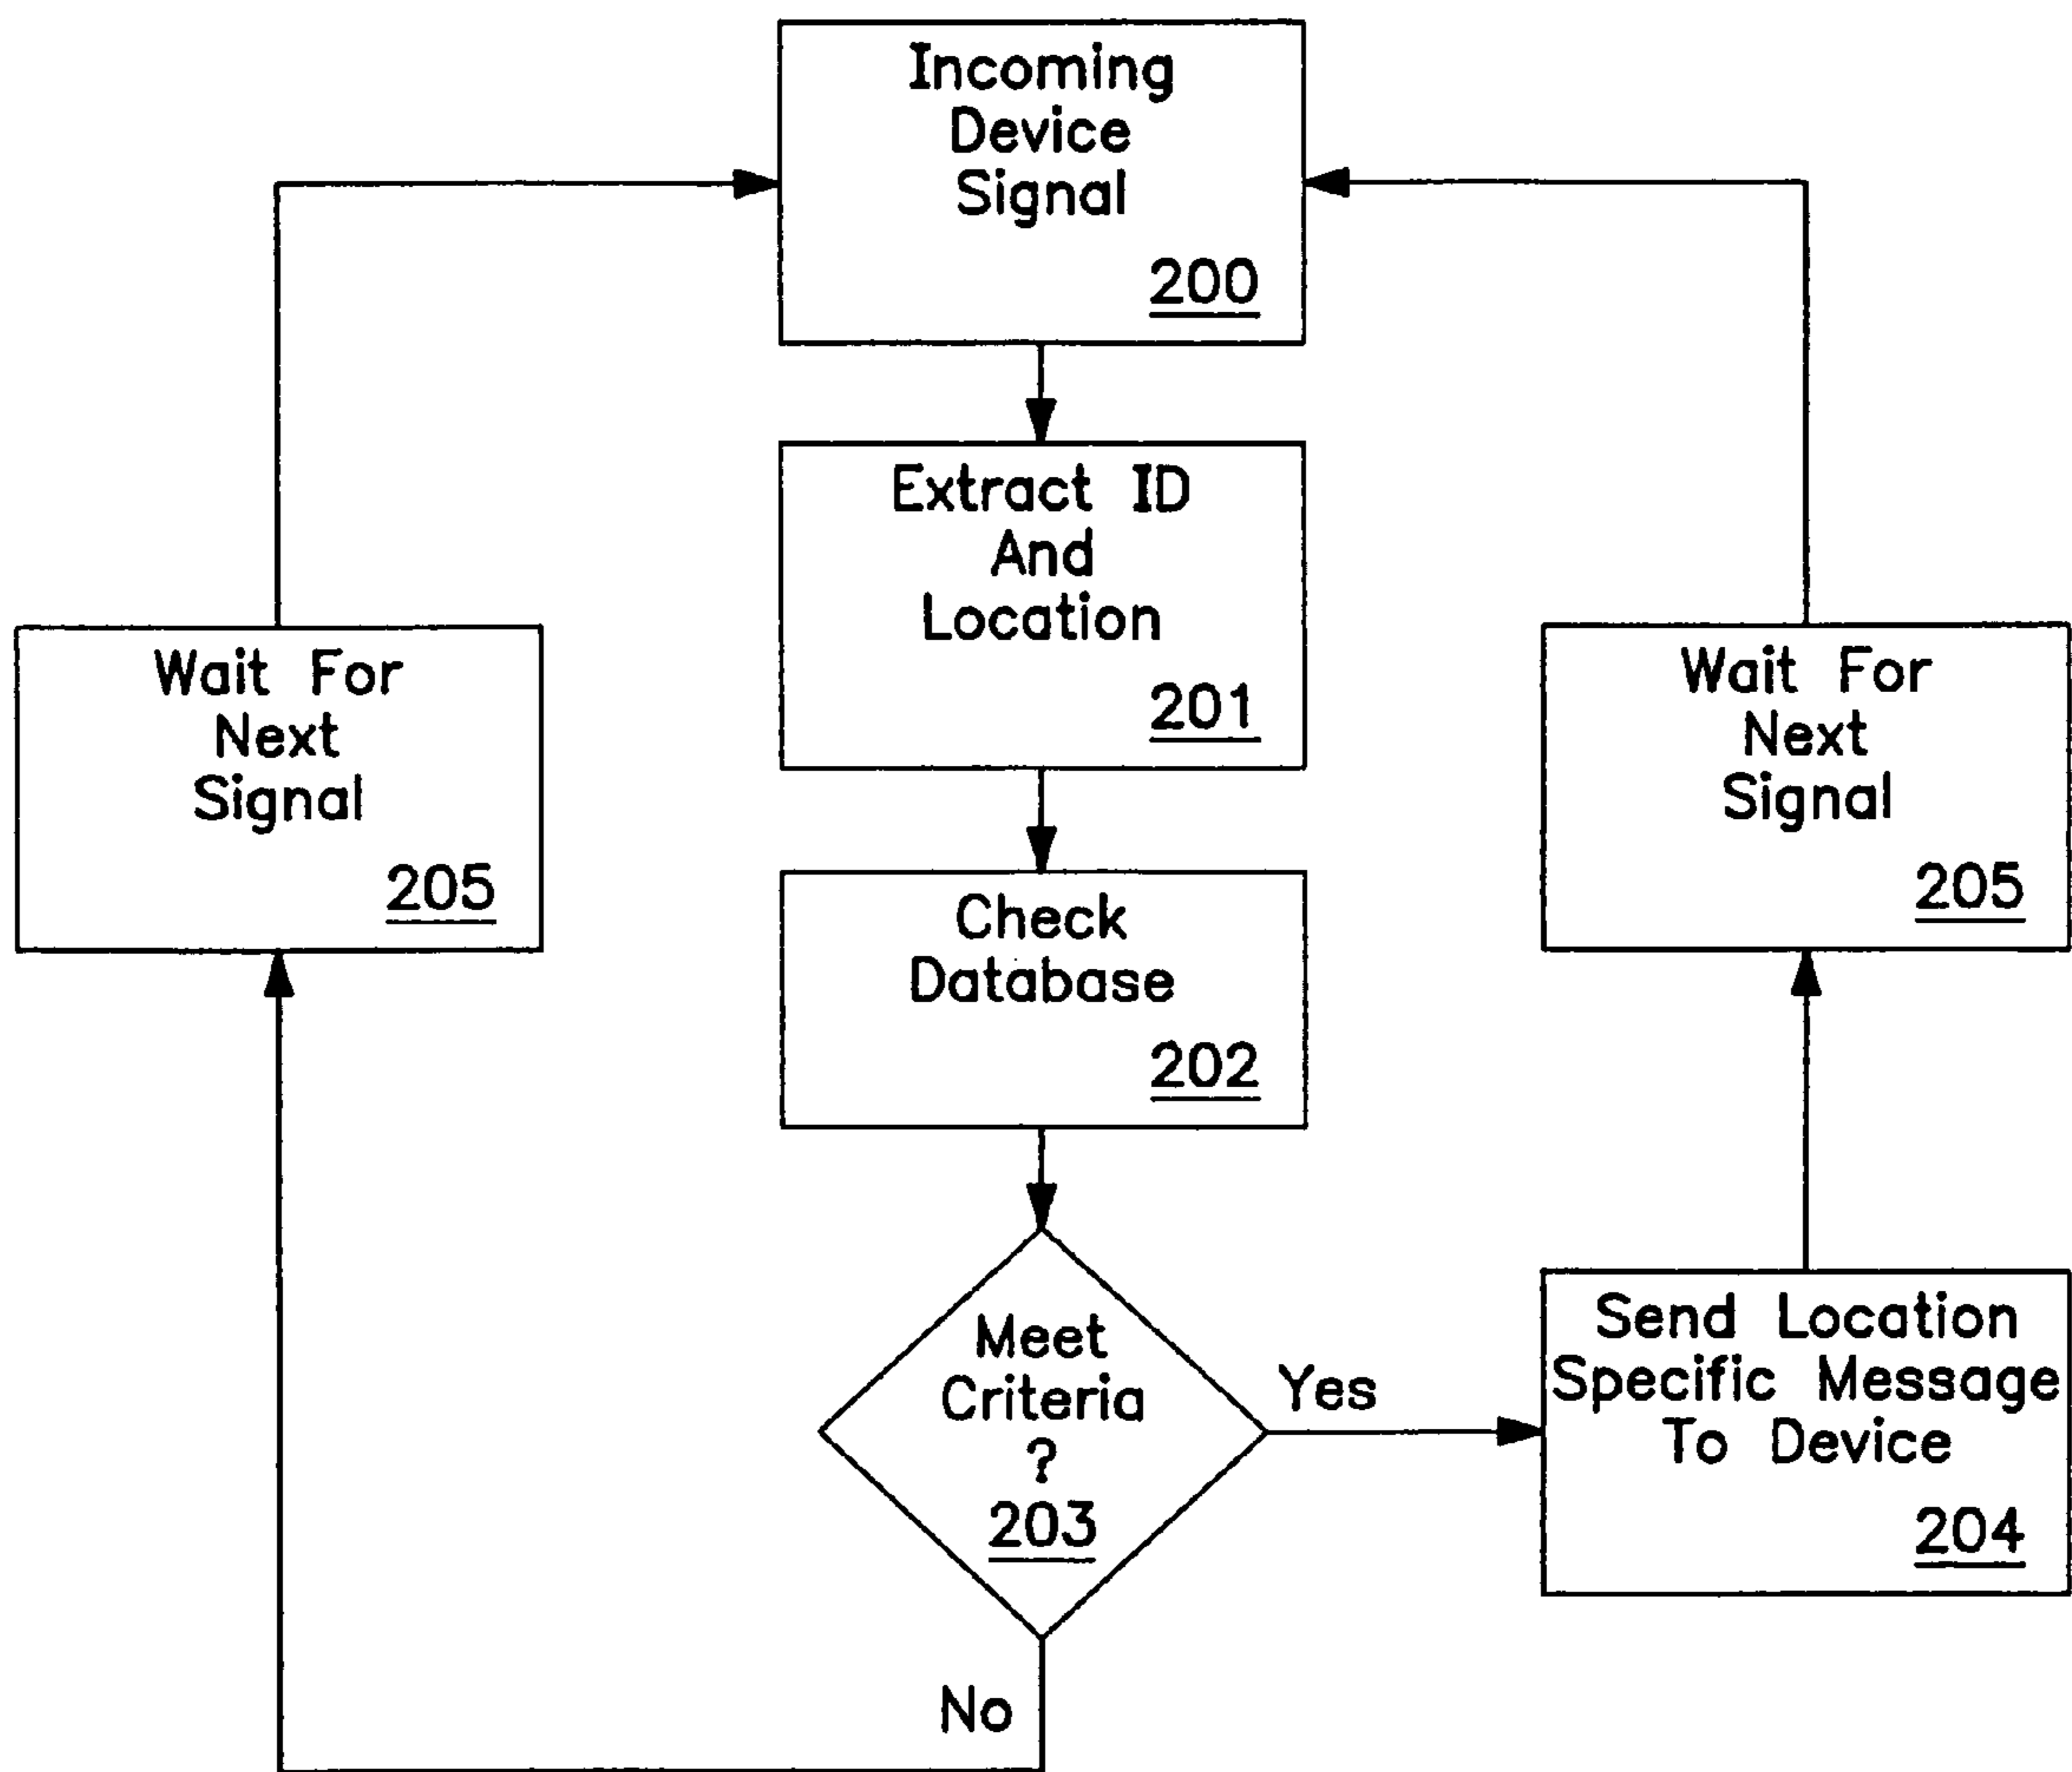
Incoming Device Signal
200

Extract ID And Location
201

Wait For Next Signal
205

Wait For Next Signal
205

Check Database
202

Meet Criteria ?
203

Yes

Send Location Specific Message To Device
204

No